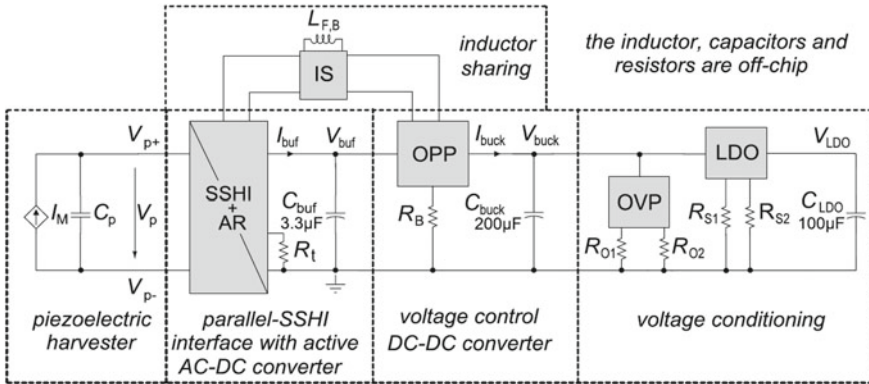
$L_{F,B}$

inductor sharing

the inductor, capacitors and resistors are off-chip

IS

$V_{p+}$

$I_{buf}$

$V_{buf}$

OPP

$I_{buck}$

$V_{buck}$

LDO

$V_{LDO}$

SSHI + AR

$I_M$

$C_p$

$V_p$

$C_{buf}$ 3.3μF

$R_t$

$R_B$

$C_{buck}$ 200μF

OVP

$R_{S1}$

$R_{S2}$

$C_{LDO}$ 100μF

$R_{O1}$

$R_{O2}$

$V_{p-}$

piezoelectric harvester

parallel-SSHI interface with active AC-DC converter

voltage control DC-DC converter

voltage conditioning